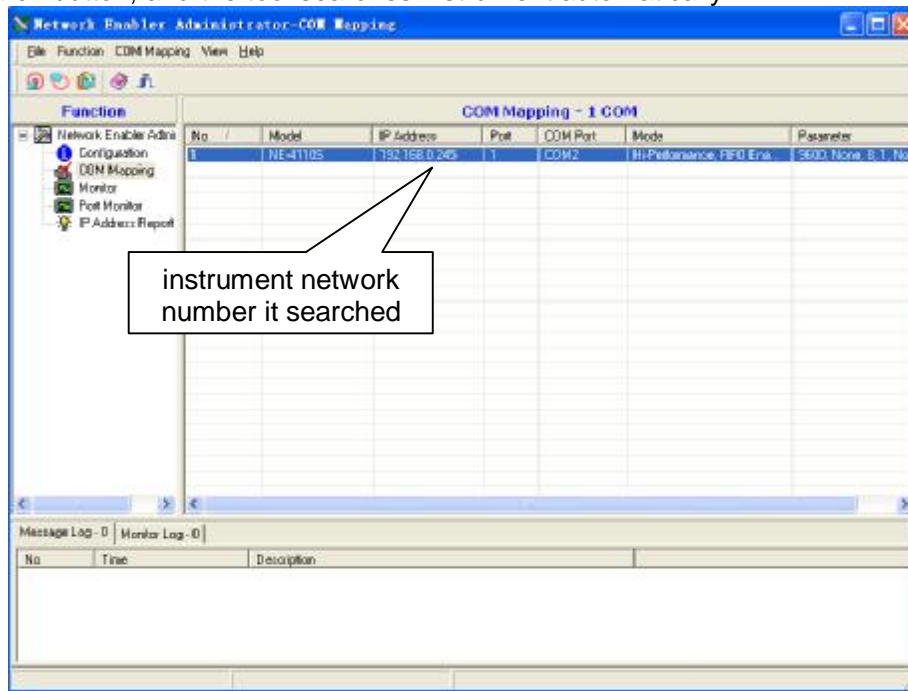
Network Enabler Administrator-COM Mapping

File Function COM Mapping View Help

Function

COM Mapping - 1 COM

Network Enabler Admi
Configuration
COM Mapping
Monitor
Port Monitor
IP Address Report

| No | Model | IP Address | Port | COM Port | Mode | Parameter |
|---|---|---|---|---|---|---|
| 1 | NE-4110S | 192.168.0.245 | 1 | COM2 | Hi-Performance, FIFO Ena... | 9600, None, 8, 1, No |

instrument network number it searched

Message Log - 0 | Monitor Log - 0

| No | Time | Description |
|---|---|---|